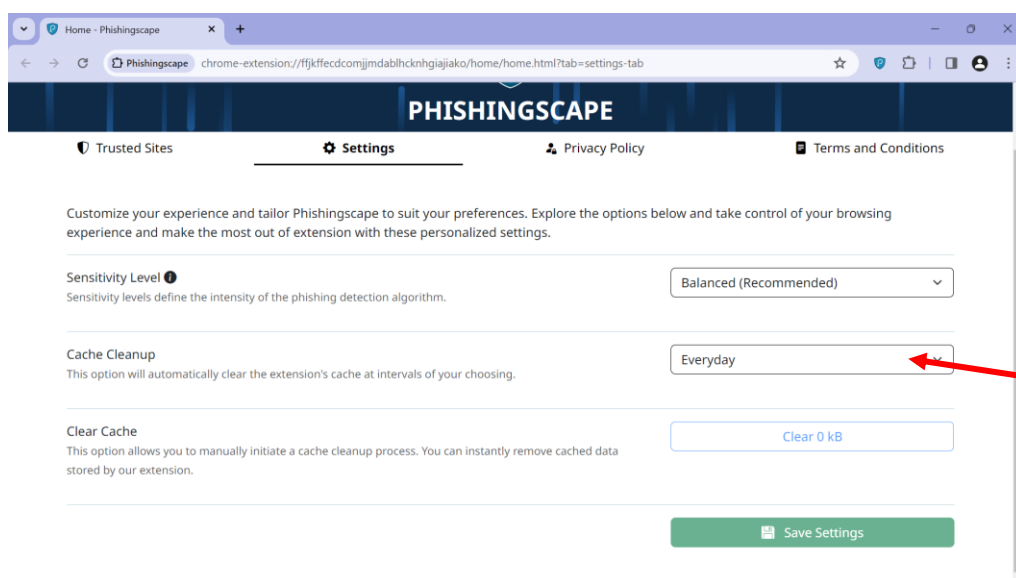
Home - Phishingscape

Phishingscape chrome-extension://ffjkffecdcomjjmdablhcknhgiajiako/home/home.html?tab=settings-tab

PHISHINGSCAPE

Trusted Sites

Settings

Privacy Policy

Terms and Conditions

Customize your experience and tailor Phishingscape to suit your preferences. Explore the options below and take control of your browsing experience and make the most out of extension with these personalized settings.

Sensitivity Level

Sensitivity levels define the intensity of the phishing detection algorithm.

Balanced (Recommended)

Cache Cleanup

This option will automatically clear the extension's cache at intervals of your choosing.

Everyday

Clear Cache

This option allows you to manually initiate a cache cleanup process. You can instantly remove cached data stored by our extension.

Clear 0 kB

Save Settings